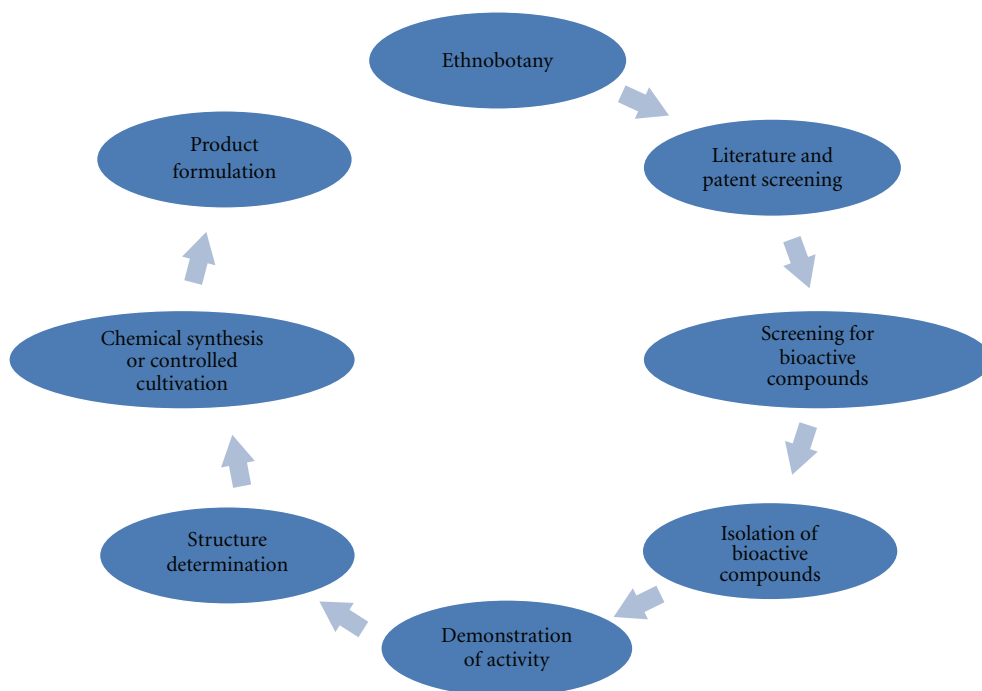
Ethnobotany

Literature and patent screening

Screening for bioactive compounds

Isolation of bioactive compounds

Demonstration of activity

Structure determination

Chemical synthesis or controlled cultivation

Product formulation